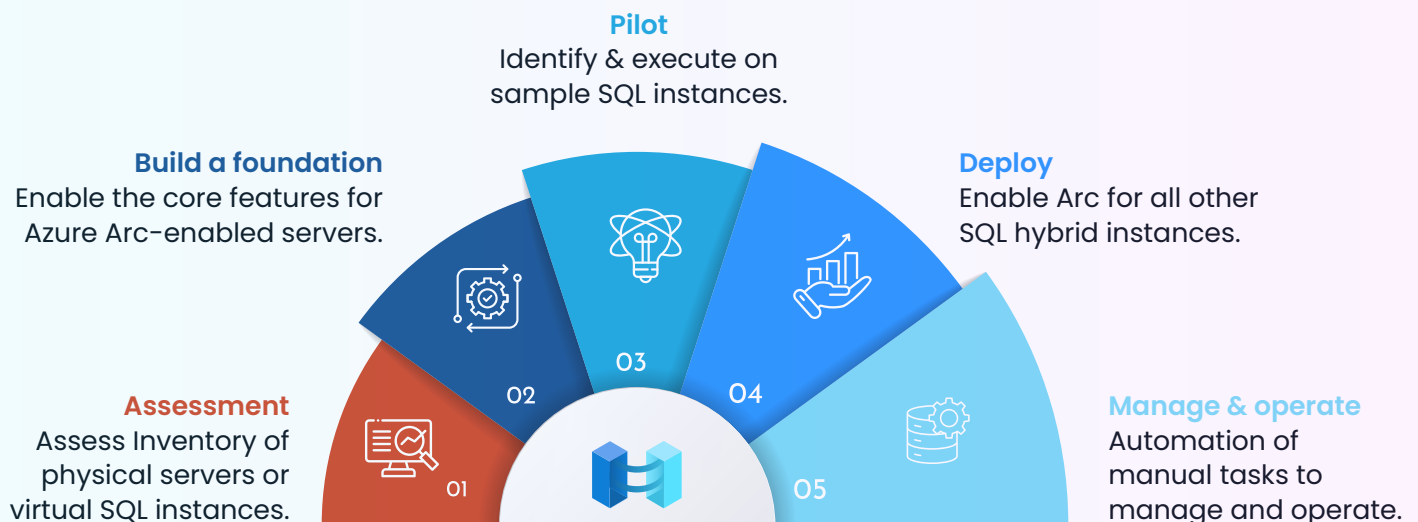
Pilot
Identify & execute on sample SQL instances.

Build a foundation
Enable the core features for Azure Arc-enabled servers.

Deploy
Enable Arc for all other SQL hybrid instances.

Assessment
Assess Inventory of physical servers or virtual SQL instances.

Manage & operate
Automation of manual tasks to manage and operate.

01

02

03

04

05